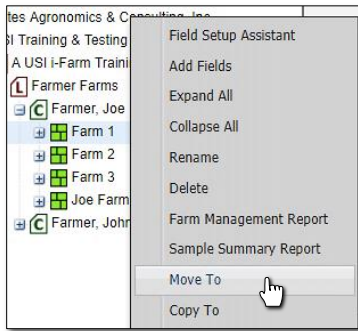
tes Agronomics & Consulting, Inc
SI Training & Testing
A USI i-Farm Traini
L Farmer Farms
C Farmer, Joe
Farm 1
Farm 2
Farm 3
Joe Farm
C Farmer, John

Field Setup Assistant
Add Fields
Expand All
Collapse All
Rename
Delete
Farm Management Report
Sample Summary Report
Move To
Copy To